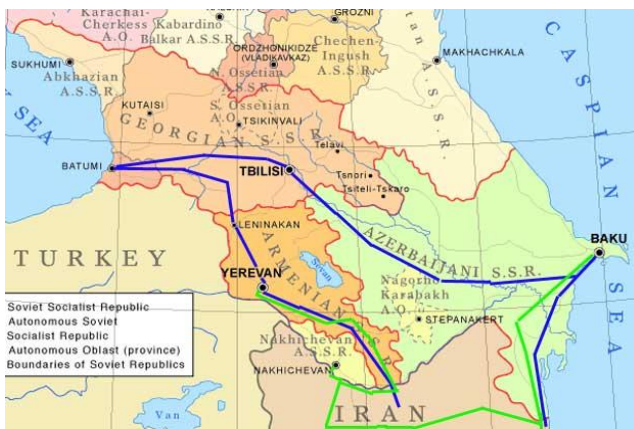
Karachai-Cherkess A.O.
Kabardino Balkar A.S.S.R.
GROZNI
Chechen-Ingush A.S.S.R.
ORDZHONIKIDZE (VLADIKAVKAZ)
N. Ossetian A.S.S.R.
MAKHACHKALA
SUKHUMI
Abkhazian A.S.S.R.
KUTAISI
S. Ossetian A.O.
TSKINVALI
GEORGIAN S.S.R.
SEA
CASPIAN SEA
A.S.S.R.
BATUMI
TBILISI
Telavi
Tsnori
Tsiteli-Tskaro
BAKU
TURKEY
LENINAKAN
AZERBAIJANI S.S.R.
YEREVAN
Sevan
ARMENIAN S.S.R.
Nagorno Karabakh A.O.
STEPANAKERT
Nakhichevan A.S.S.R.
NAKHICHEVAN
IRAN
Van
Soviet Socialist Republic
Autonomous Soviet Socialist Republic
Autonomous Oblast (province)
Boundaries of Soviet Republics